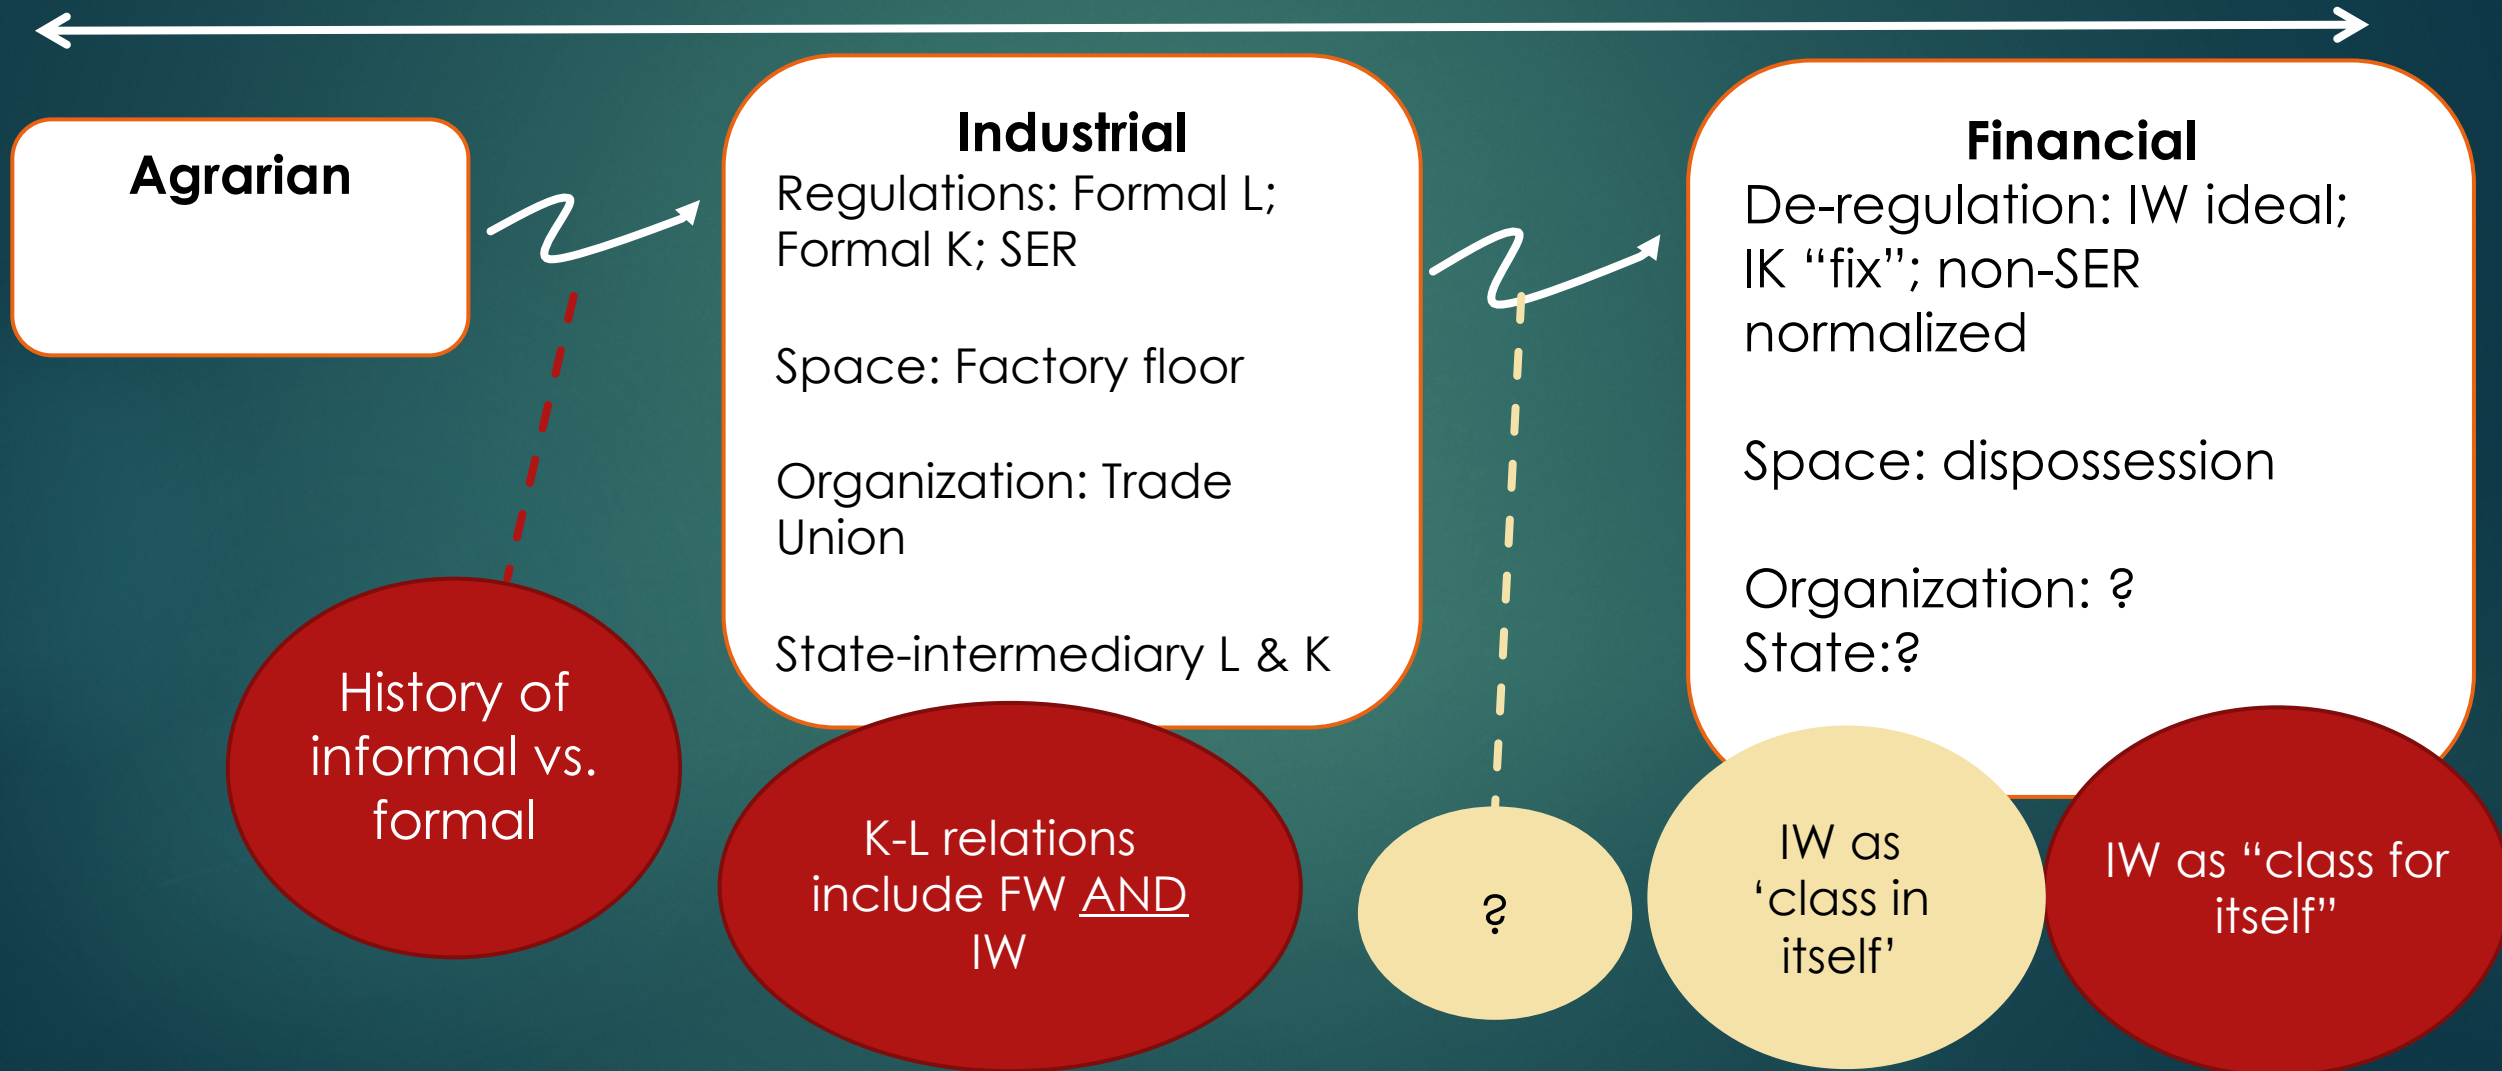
Agrarian

Industrial
Regulations: Formal L; Formal K; SER

Space: Factory floor

Organization: Trade Union

State-intermediary L & K

Financial
De-regulation: IW ideal; IK "fix"; non-SER normalized

Space: dispossession

Organization: ?
State:?

History of informal vs. formal

K-L relations include FW AND IW

?

IW as 'class in itself'

IW as "class for itself"